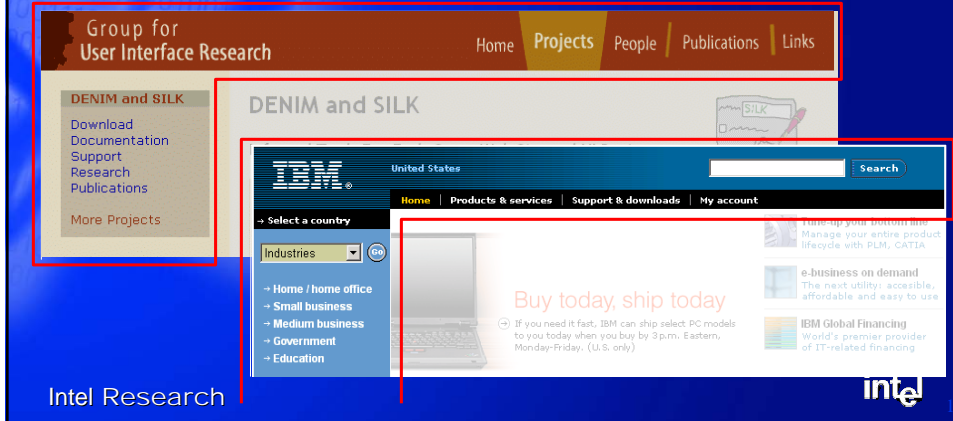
Group for User Interface Research

Home Projects People Publications Links

DENIM and SILK

Download
Documentation
Support
Research
Publications

More Projects

DENIM and SILK

SILK

IBM

United States

Search

Home | Products & services | Support & downloads | My account

→ Select a country

Industries Go

→ Home / home office
→ Small business
→ Medium business
→ Government
→ Education

Buy today, ship today

If you need it fast, IBM can ship select PC models to you today when you buy by 3 p.m. Eastern, Monday-Friday. (U.S. only)

Tune-up your bottom line
Manage your entire product lifecycle with PLM, CATIA

e-business on demand
The next utility: accesible, affordable and easy to use

IBM Global Financing
World's premier provider of IT-related financing

Intel Research

intel